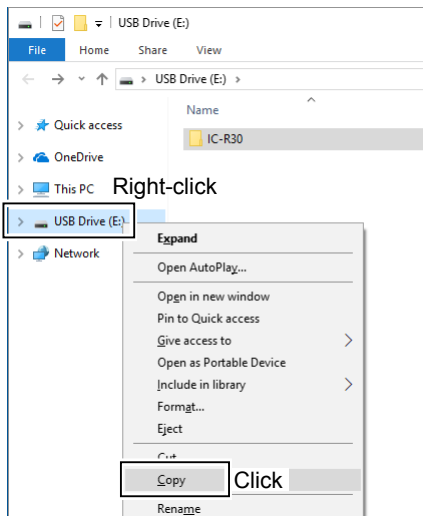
USB Drive (E:)

File Home Share View

← → ↑ > USB Drive (E:) >

Name

Quick access

OneDrive

This PC

USB Drive (E:)

Network

IC-R30

Right-click

Expand

Open AutoPlay...

Open in new window

Pin to Quick access

Give access to

Open as Portable Device

Include in library

Format...

Eject

Cut

Copy

Click

Rename